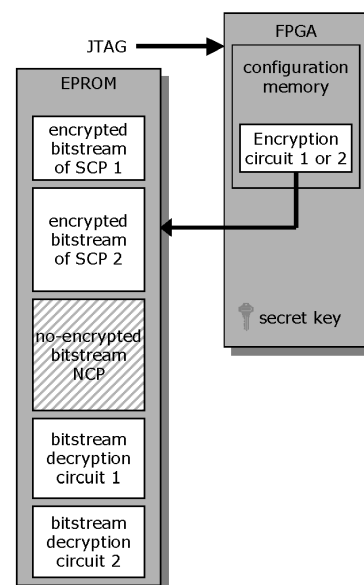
JTAG

FPGA

configuration memory

Encryption circuit 1 or 2

secret key

EPROM

encrypted bitstream of SCP 1

encrypted bitstream of SCP 2

no-encrypted bitstream NCP

bitstream decryption circuit 1

bitstream decryption circuit 2